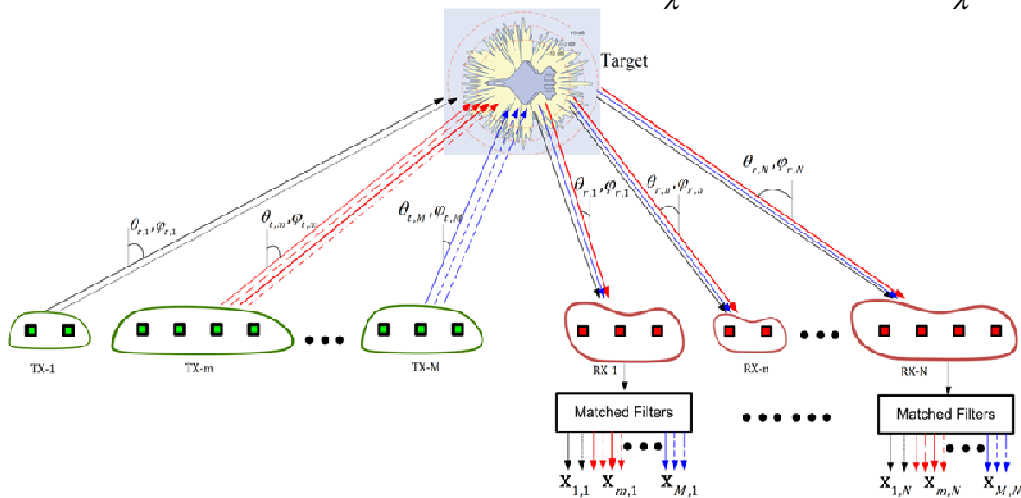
$\lambda$ $\lambda$

Target

$\theta_{t,1},\varphi_{t,1}$

$\theta_{t,m},\varphi_{t,m}$

$\theta_{t,M},\varphi_{t,M}$

$\theta_{r,1},\varphi_{r,1}$

$\theta_{r,n},\varphi_{r,n}$

$\theta_{r,N},\varphi_{r,N}$

TX-1

TX-m

TX-M

RX-1

RX-n

RX-N

Matched Filters

Matched Filters

$\mathbf{x}_{1,1}$ $\mathbf{x}_{m,1}$ $\mathbf{x}_{M,1}$

$\mathbf{x}_{1,N}$ $\mathbf{x}_{m,N}$ $\mathbf{x}_{M,N}$